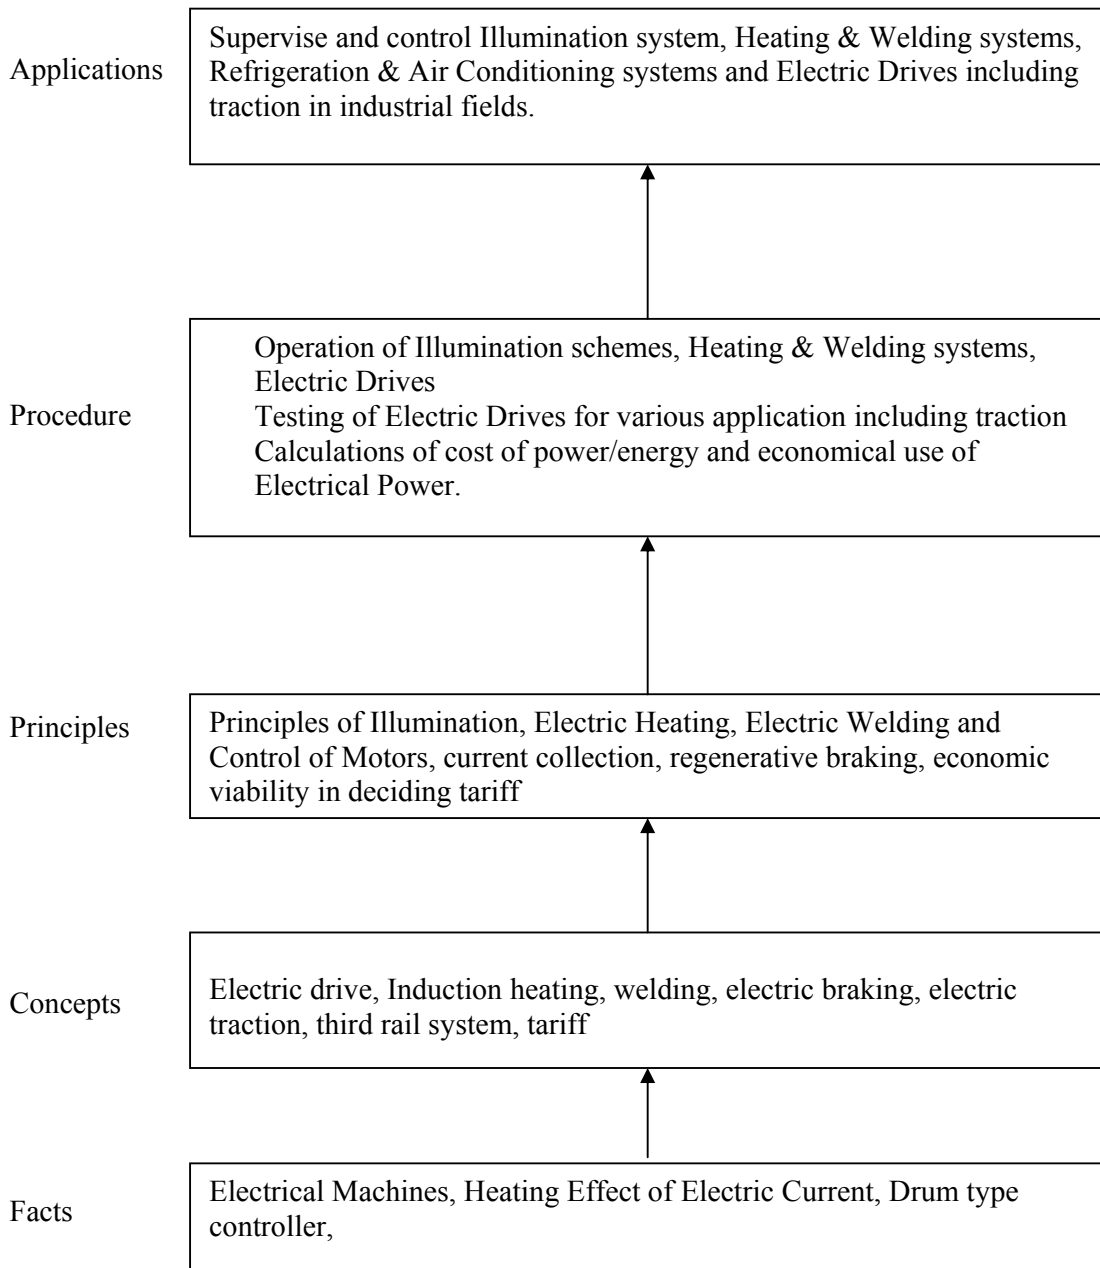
Applications

Supervise and control Illumination system, Heating & Welding systems, Refrigeration & Air Conditioning systems and Electric Drives including traction in industrial fields.

Procedure

Operation of Illumination schemes, Heating & Welding systems, Electric Drives
Testing of Electric Drives for various application including traction
Calculations of cost of power/energy and economical use of Electrical Power.

Principles

Principles of Illumination, Electric Heating, Electric Welding and Control of Motors, current collection, regenerative braking, economic viability in deciding tariff

Concepts

Electric drive, Induction heating, welding, electric braking, electric traction, third rail system, tariff

Facts

Electrical Machines, Heating Effect of Electric Current, Drum type controller,